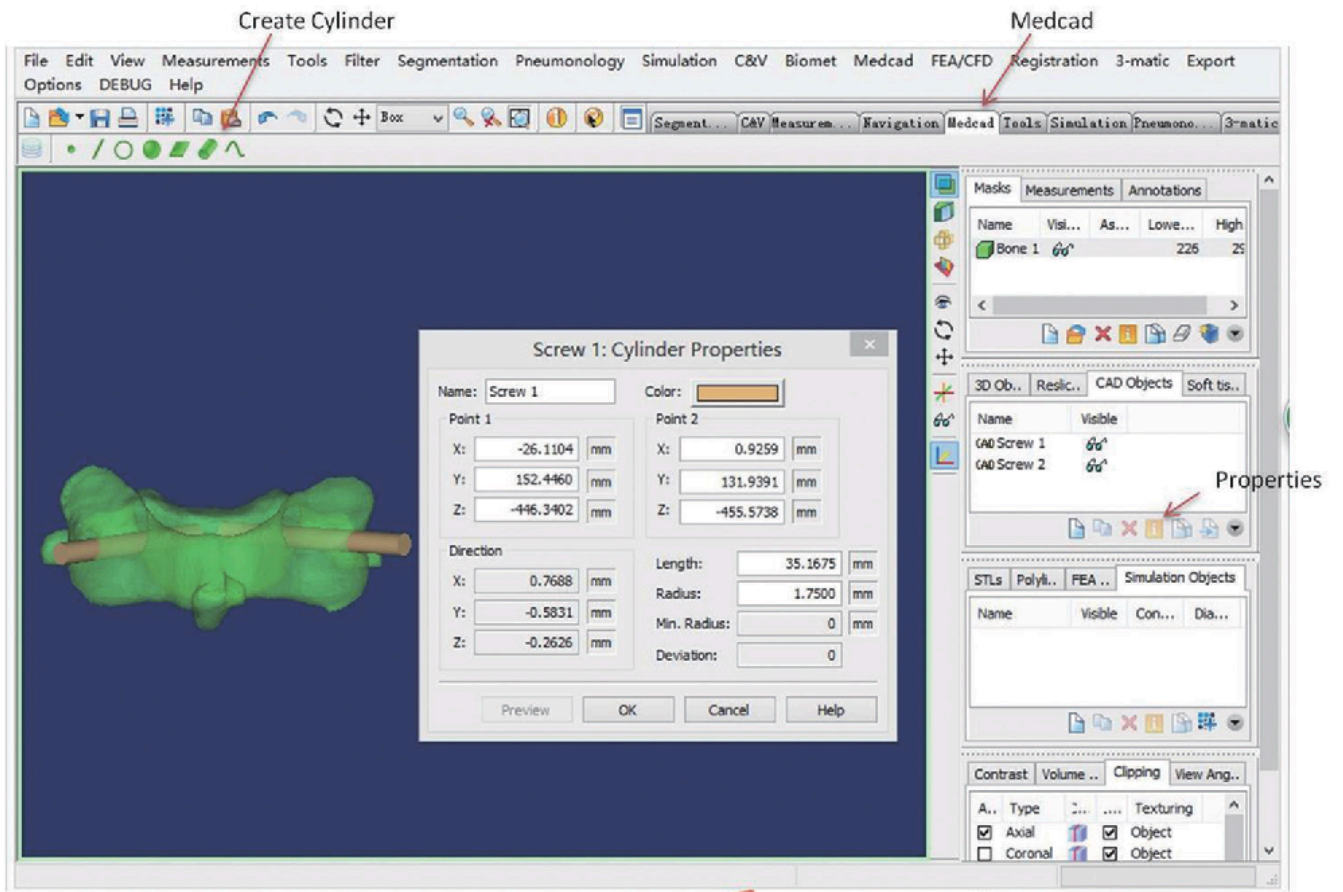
Create Cylinder

Medcad

File Edit View Measurements Tools Filter Segmentation Pneumonology Simulation C&V Biomet Medcad FEA/CFD Registration 3-matic Export Options DEBUG Help

Box

Segment... C&V Measurem... Navigation Medcad Tools Simulation Pneumono... 3-matic

Masks | Measurements | Annotations

| Name | Visi... | As... | Lowe... | High |
|---|---|---|---|---|
| Bone 1 | | | 226 | 29 |

3D Ob.. | Reslic.. | CAD Objects | Soft tis..

| Name | Visible |
|---|---|
| CAD Screw 1 | |
| CAD Screw 2 | |

Properties

STLs | Polyli.. | FEA .. | Simulation Objects

| Name | Visible | Con... | Dia... |
|---|---|---|---|

Contrast | Volume .. | Clipping | View Ang..

| A.. | Type | | .... | Texturing |
|---|---|---|---|---|
| ☑ | Axial | | ☑ | Object |
| ☐ | Coronal | | ☑ | Object |

Screw 1: Cylinder Properties

Name: Screw 1
Color:

Point 1
X: -26.1104 mm
Y: 152.4460 mm
Z: -446.3402 mm

Point 2
X: 0.9259 mm
Y: 131.9391 mm
Z: -455.5738 mm

Direction
X: 0.7688 mm
Y: -0.5831 mm
Z: -0.2626 mm

Length: 35.1675 mm
Radius: 1.7500 mm
Min. Radius: 0 mm
Deviation: 0

Preview | OK | Cancel | Help